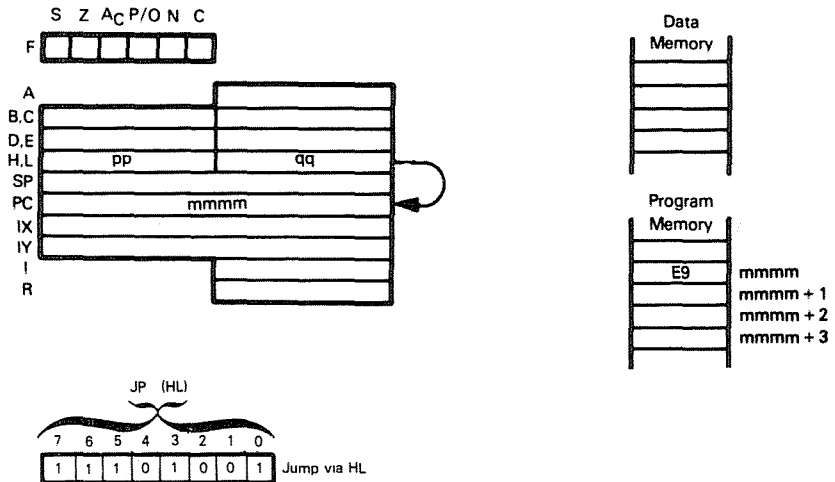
S Z A$_C$ P/O N C

F

A
B,C
D,E
H,L
SP
PC
IX
IY
I
R

pp
qq
mmmm

Data Memory

Program Memory

E9

mmmm
mmmm + 1
mmmm + 2
mmmm + 3

JP (HL)

| 7 | 6 | 5 | 4 | 3 | 2 | 1 | 0 |
|---|---|---|---|---|---|---|---|
| 1 | 1 | 1 | 0 | 1 | 0 | 0 | 1 |

Jump via HL